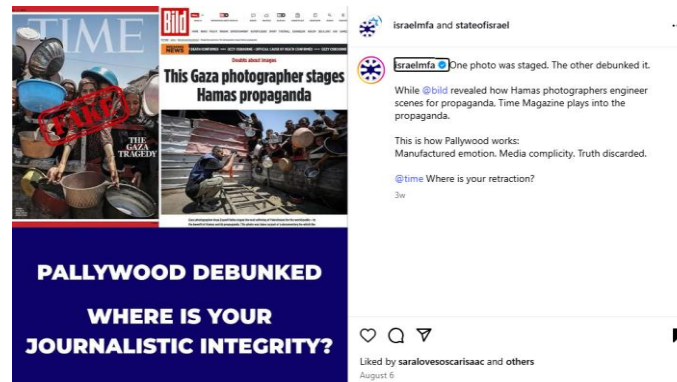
TIME

FAKE

THE GAZA TRAGEDY

Bild

NEWS

Doubts about images

This Gaza photographer stages Hamas propaganda

PALLYWOOD DEBUNKED

WHERE IS YOUR JOURNALISTIC INTEGRITY?

israelmfa and stateofisrael

israelmfa One photo was staged. The other debunked it.

While @bild revealed how Hamas photographers engineer scenes for propaganda, Time Magazine plays into the propaganda.

This is how Pallywood works:
Manufactured emotion. Media complicity. Truth discarded.

@time Where is your retraction?

3w

Liked by saralovesoscarisaac and others

August 6